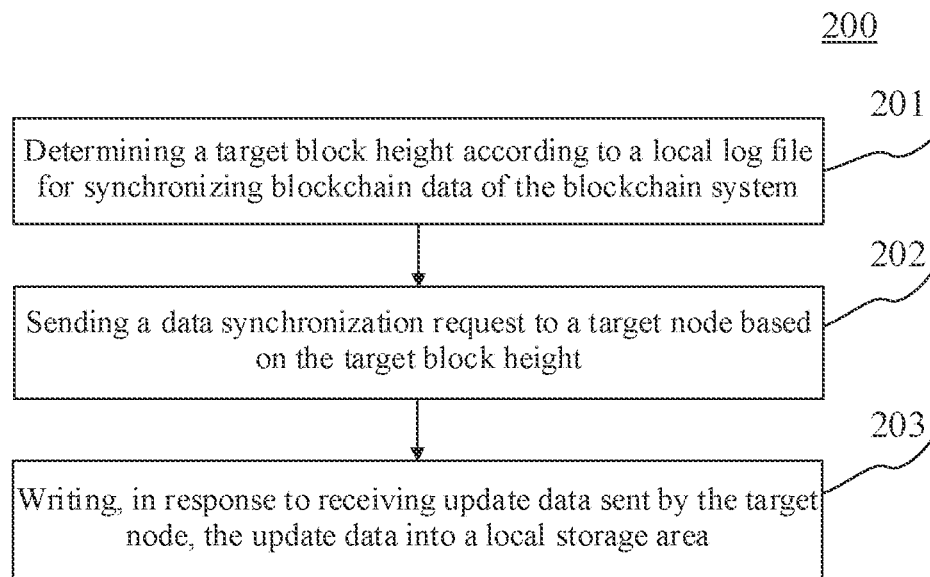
200

201

Determining a target block height according to a local log file for synchronizing blockchain data of the blockchain system

202

Sending a data synchronization request to a target node based on the target block height

203

Writing, in response to receiving update data sent by the target node, the update data into a local storage area